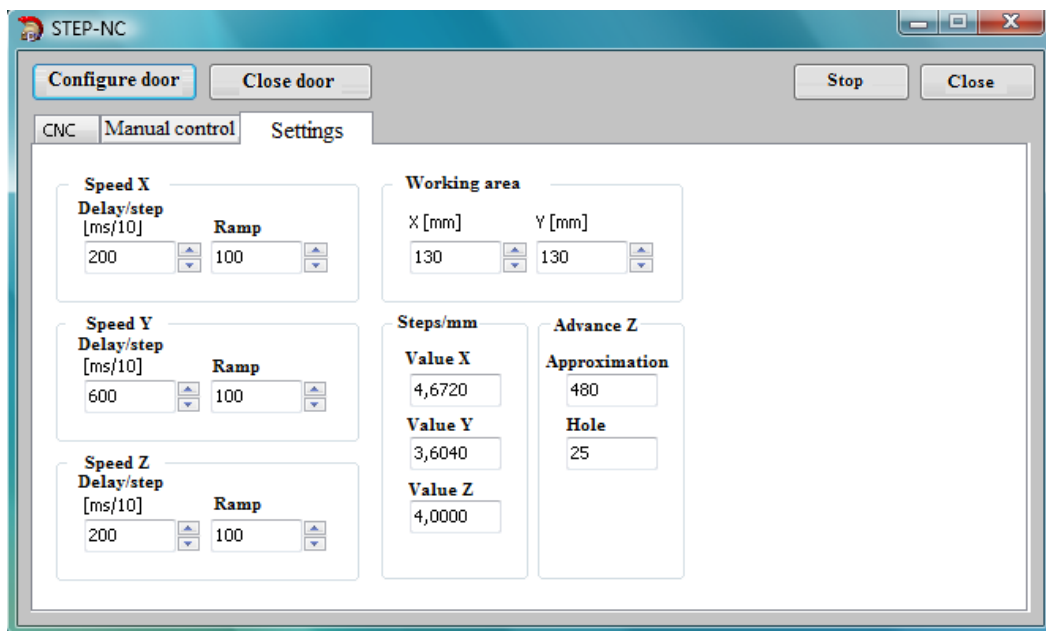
STEP-NC

Configure door
Close door
Stop
Close

CNC
Manual control
Settings

Speed X
Delay/step
[ms/10]
200
Ramp
100

Working area
X [mm]
130
Y [mm]
130

Speed Y
Delay/step
[ms/10]
600
Ramp
100

Steps/mm
Value X
4,6720
Value Y
3,6040
Value Z
4,0000

Advance Z
Approximation
480
Hole
25

Speed Z
Delay/step
[ms/10]
200
Ramp
100